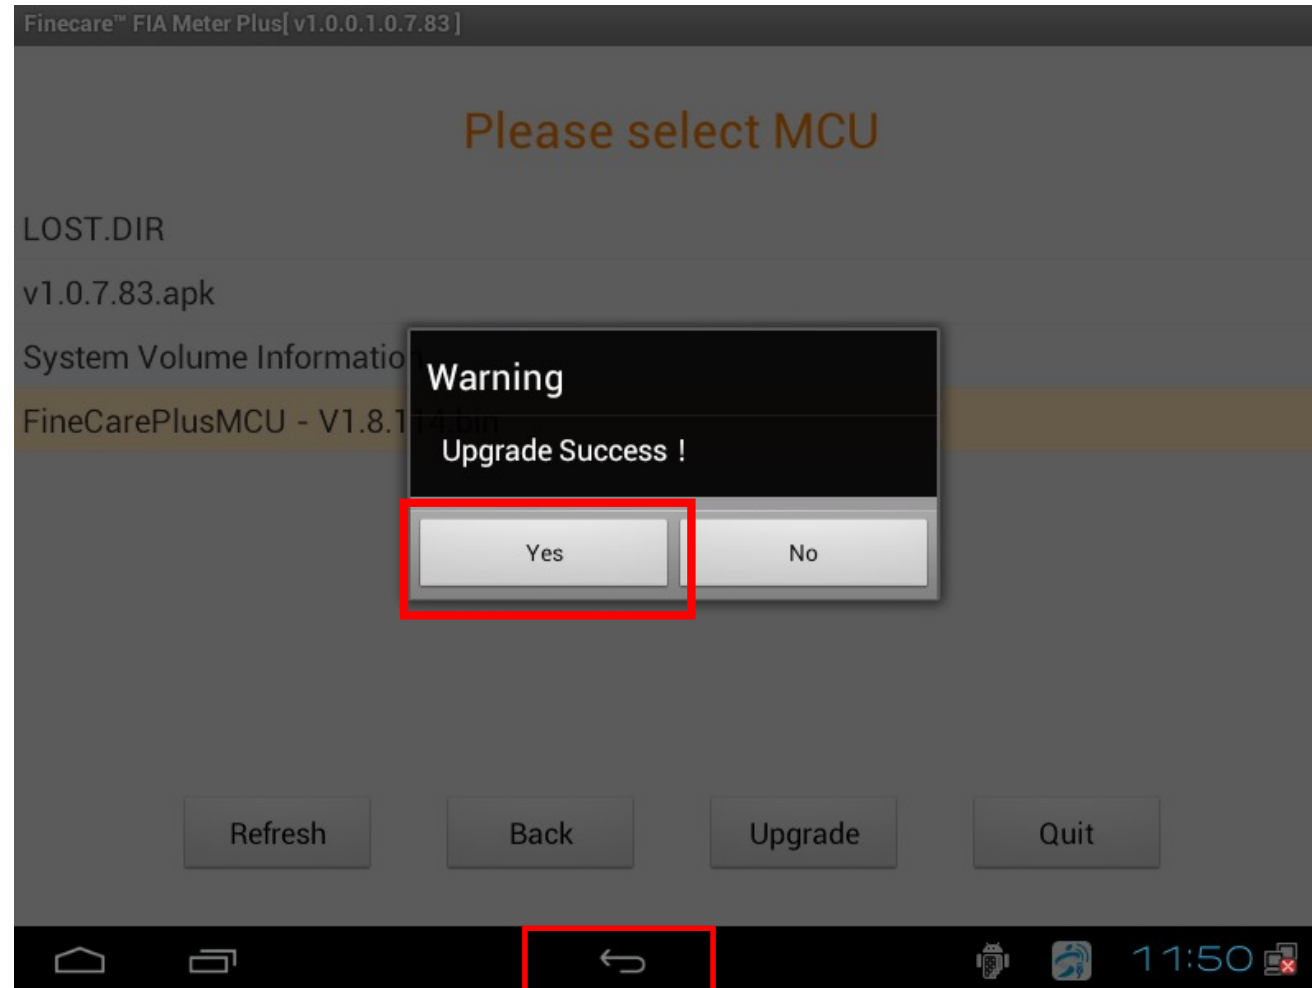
Finecare™ FIA Meter Plus[ v1.0.0.1.0.7.83 ]

Please select MCU

LOST.DIR

v1.0.7.83.apk

System Volume Informatio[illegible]

FineCarePlusMCU - V1.8.1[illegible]

Warning

Upgrade Success !

Yes

No

Refresh

Back

Upgrade

Quit

11:50